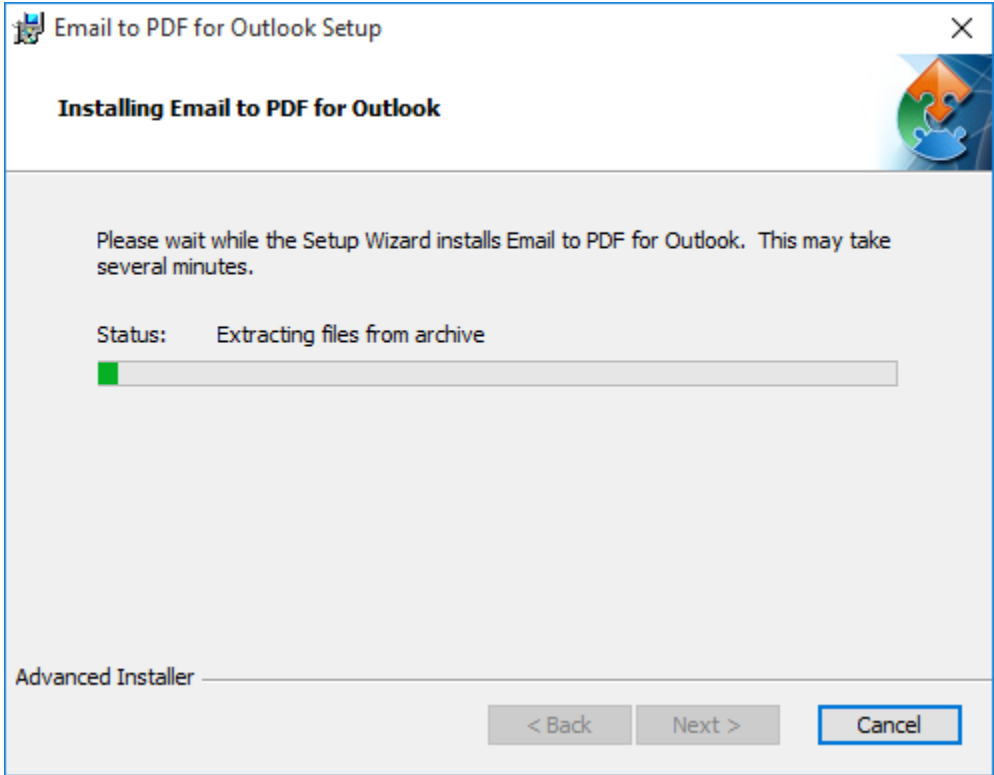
Email to PDF for Outlook Setup
×

Installing Email to PDF for Outlook

Please wait while the Setup Wizard installs Email to PDF for Outlook. This may take several minutes.

Status: Extracting files from archive

Advanced Installer

< Back
Next >
Cancel